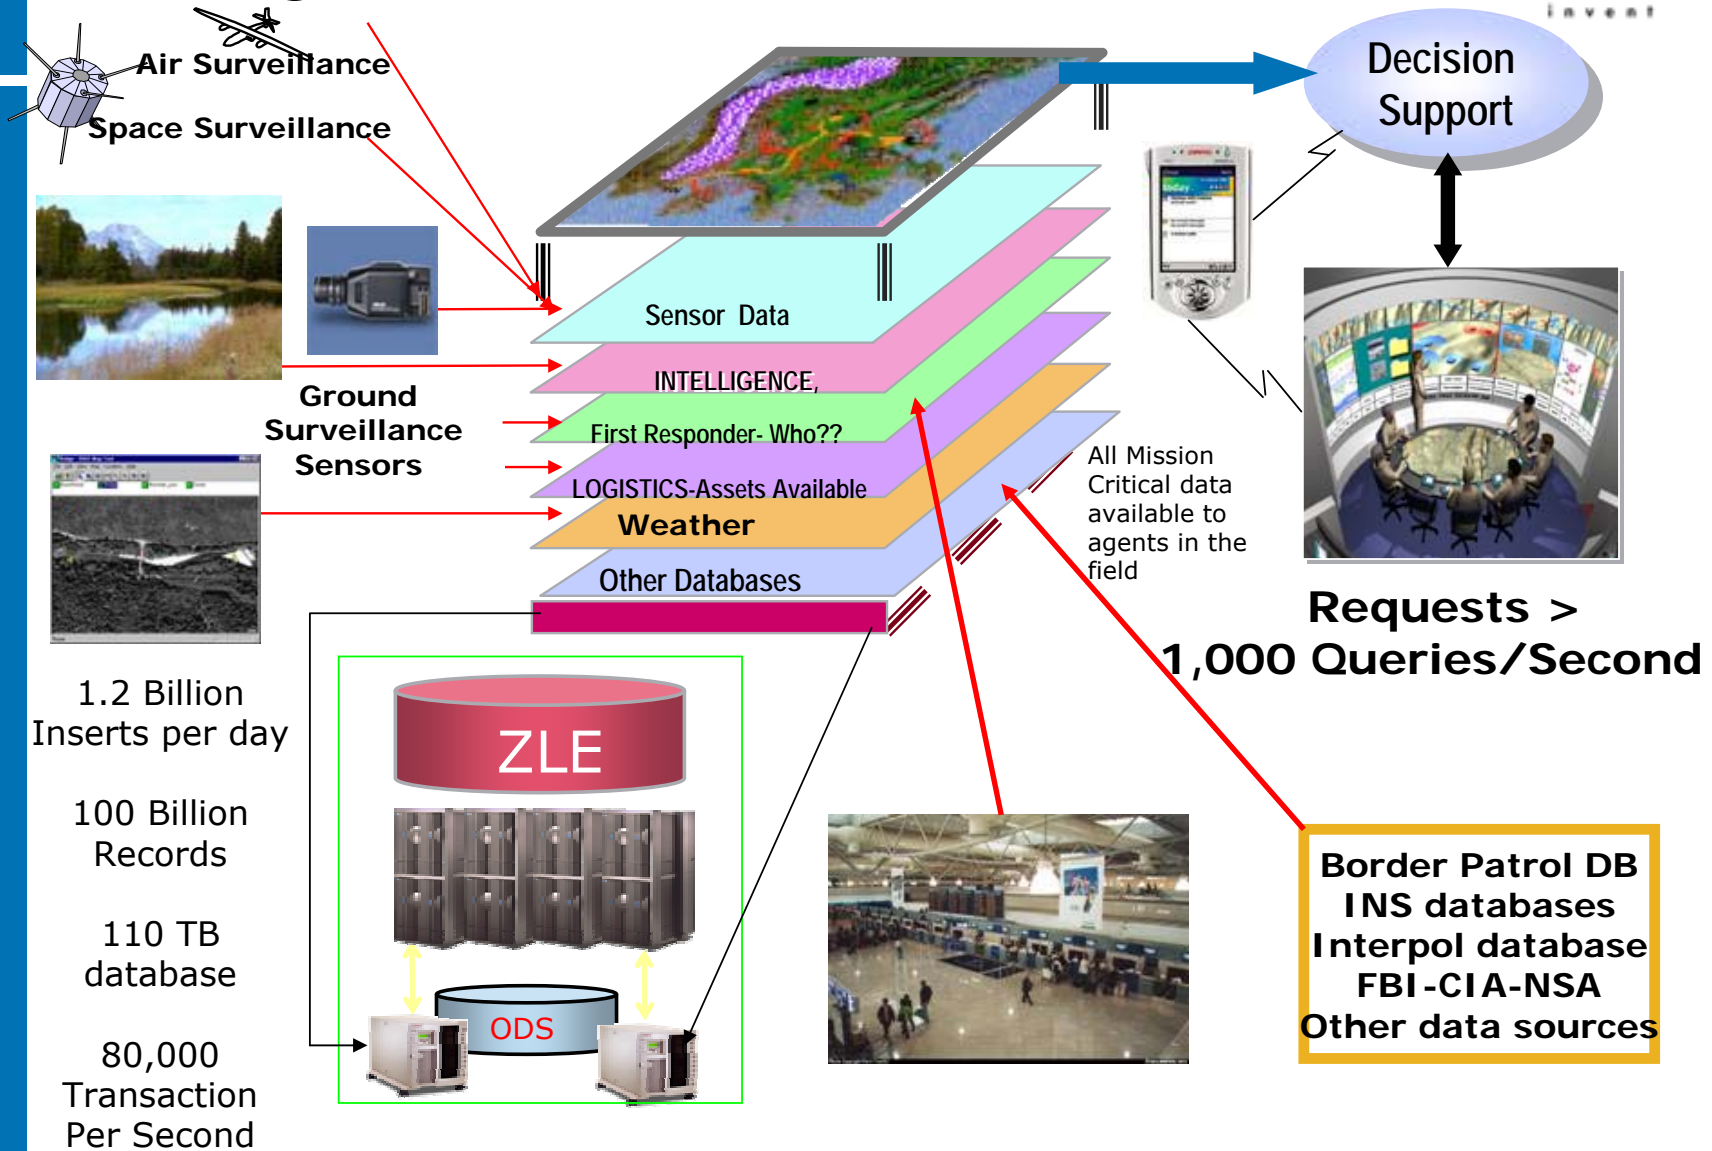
invent

Air Surveillance

Space Surveillance

Decision Support

Sensor Data

INTELLIGENCE,

First Responder- Who??

LOGISTICS-Assets Available

Weather

Other Databases

Ground Surveillance Sensors

All Mission Critical data available to agents in the field

Requests > 1,000 Queries/Second

1.2 Billion Inserts per day

100 Billion Records

110 TB database

80,000 Transaction Per Second

ZLE

ODS

Border Patrol DB
INS databases
Interpol database
FBI-CIA-NSA
Other data sources